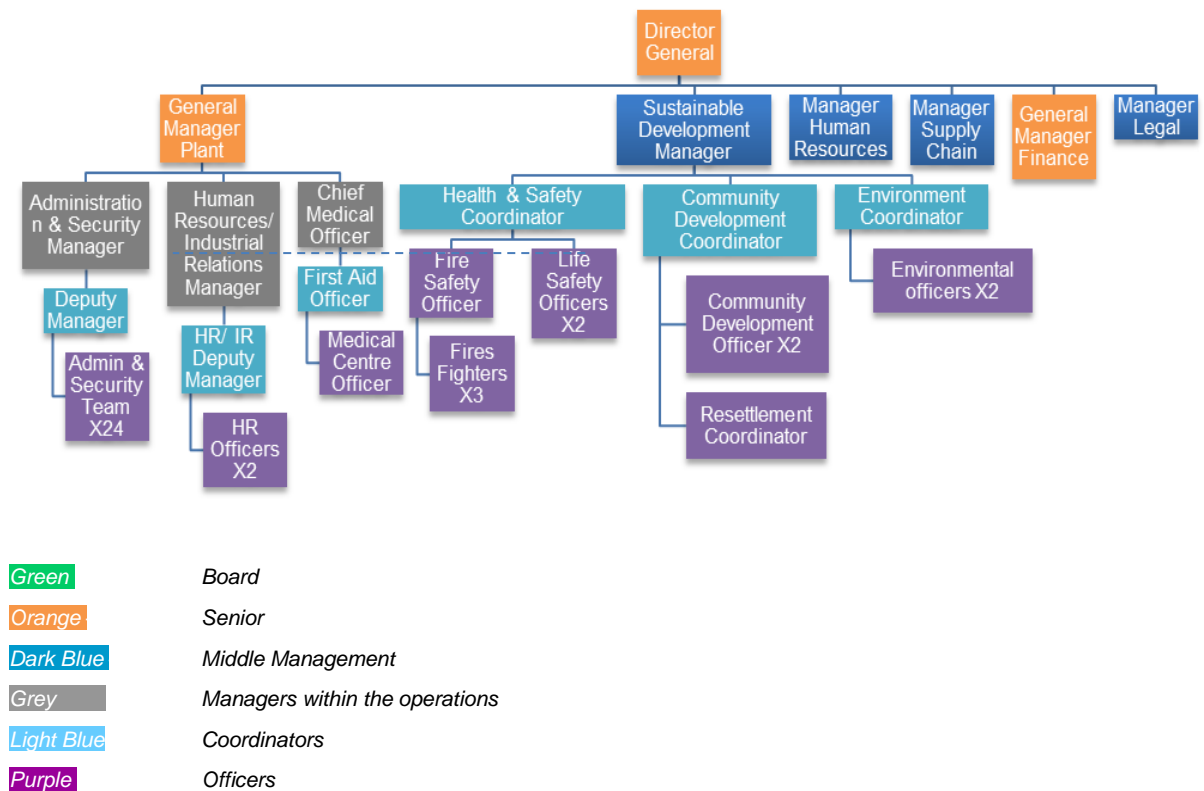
Director General

General Manager Plant

Sustainable Development Manager

Manager Human Resources

Manager Supply Chain

General Manager Finance

Manager Legal

Administration & Security Manager

Human Resources/ Industrial Relations Manager

Chief Medical Officer

Health & Safety Coordinator

Community Development Coordinator

Environment Coordinator

Deputy Manager

Admin & Security Team X24

HR/ IR Deputy Manager

HR Officers X2

First Aid Officer

Medical Centre Officer

Fire Safety Officer

Life Safety Officers X2

Fires Fighters X3

Community Development Officer X2

Resettlement Coordinator

Environmental officers X2

Green Board

Orange Senior

Dark Blue Middle Management

Grey Managers within the operations

Light Blue Coordinators

Purple Officers